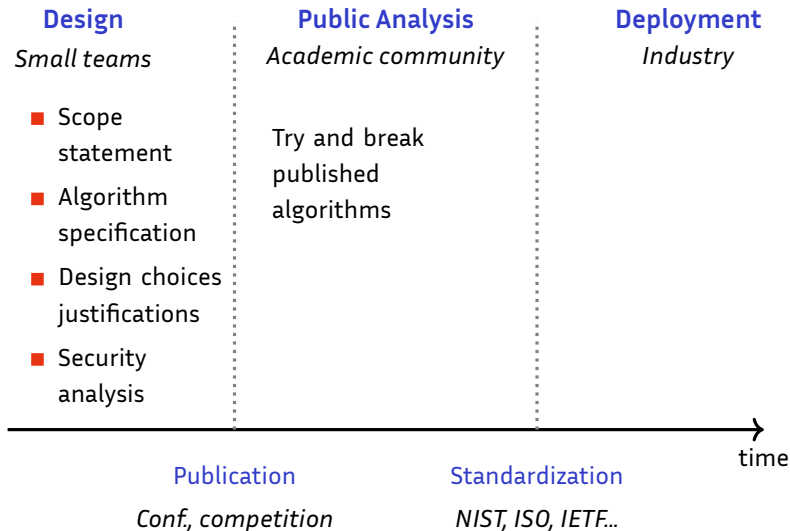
Design
Small teams

Scope statement
Algorithm specification
Design choices justifications
Security analysis

Public Analysis
Academic community

Try and break published algorithms

Deployment
Industry

time

Publication
Conf, competition

Standardization
NIST, ISO, IETF...